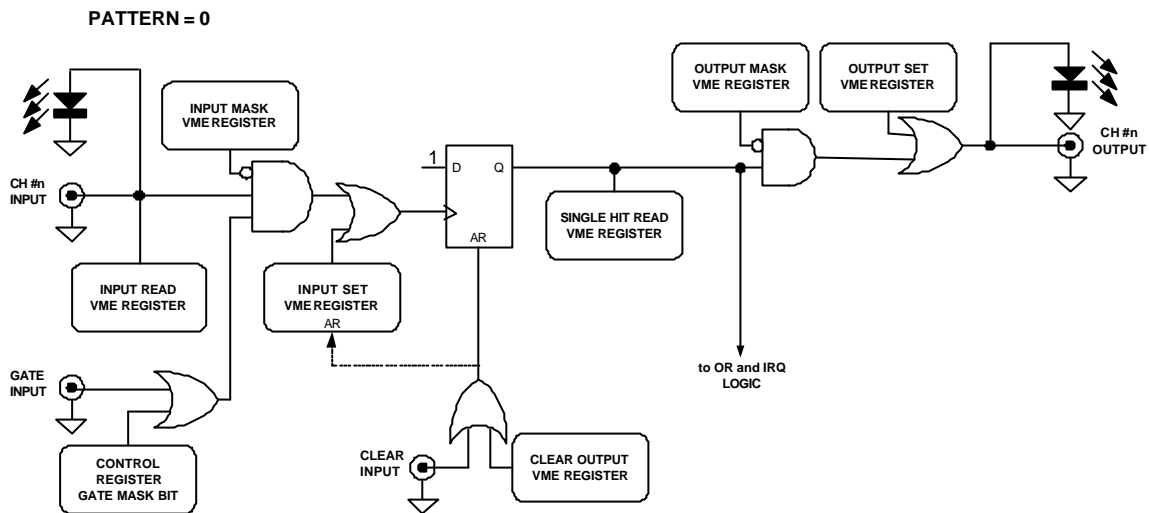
PATTERN = 0

INPUT MASK VME REGISTER

CH #n INPUT

INPUT READ VME REGISTER

INPUT SET VME REGISTER AR

1 D Q

AR

SINGLE HIT READ VME REGISTER

OUTPUT MASK VME REGISTER

OUTPUT SET VME REGISTER

CH #n OUTPUT

GATE INPUT

CONTROL REGISTER GATE MASK BIT

CLEAR INPUT

CLEAR OUTPUT VME REGISTER

to OR and IRQ LOGIC